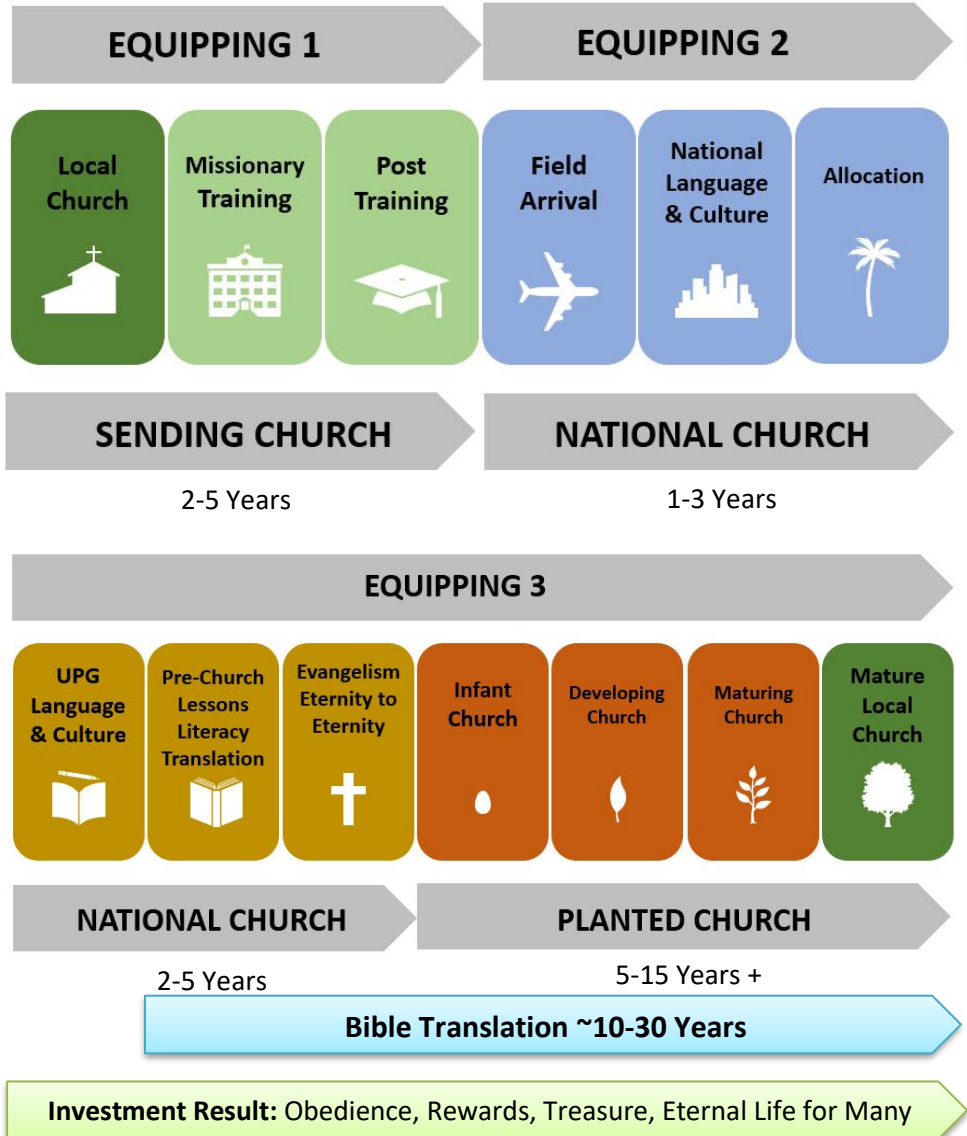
EQUIPPING 1

EQUIPPING 2

Local Church

Missionary Training

Post Training

Field Arrival

National Language & Culture

Allocation

SENDING CHURCH

NATIONAL CHURCH

2-5 Years

1-3 Years

EQUIPPING 3

UPG Language & Culture

Pre-Church Lessons Literacy Translation

Evangelism Eternity to Eternity

Infant Church

Developing Church

Maturing Church

Mature Local Church

NATIONAL CHURCH

PLANTED CHURCH

2-5 Years

5-15 Years +

Bible Translation ~10-30 Years

**Investment Result:** Obedience, Rewards, Treasure, Eternal Life for Many